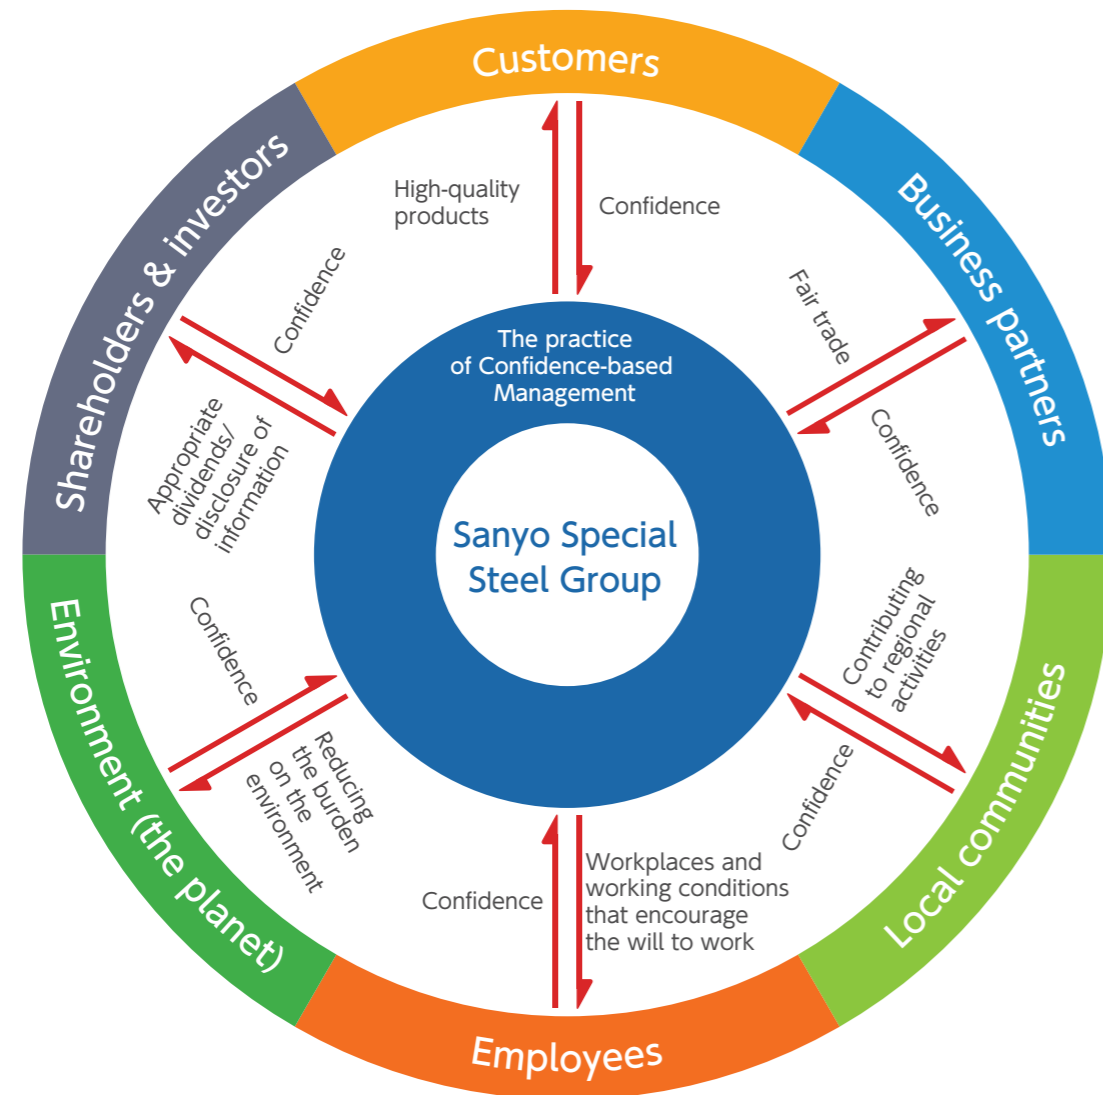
Customers

High-quality products

Confidence

Business partners

Fair trade

Confidence

Local communities

Contributing to regional activities

Confidence

Employees

Workplaces and working conditions that encourage the will to work

Confidence

Environment (the planet)

Reducing the burden on the environment

Confidence

Shareholders & investors

Appropriate dividends/ disclosure of information

Confidence

The practice of Confidence-based Management

Sanyo Special Steel Group